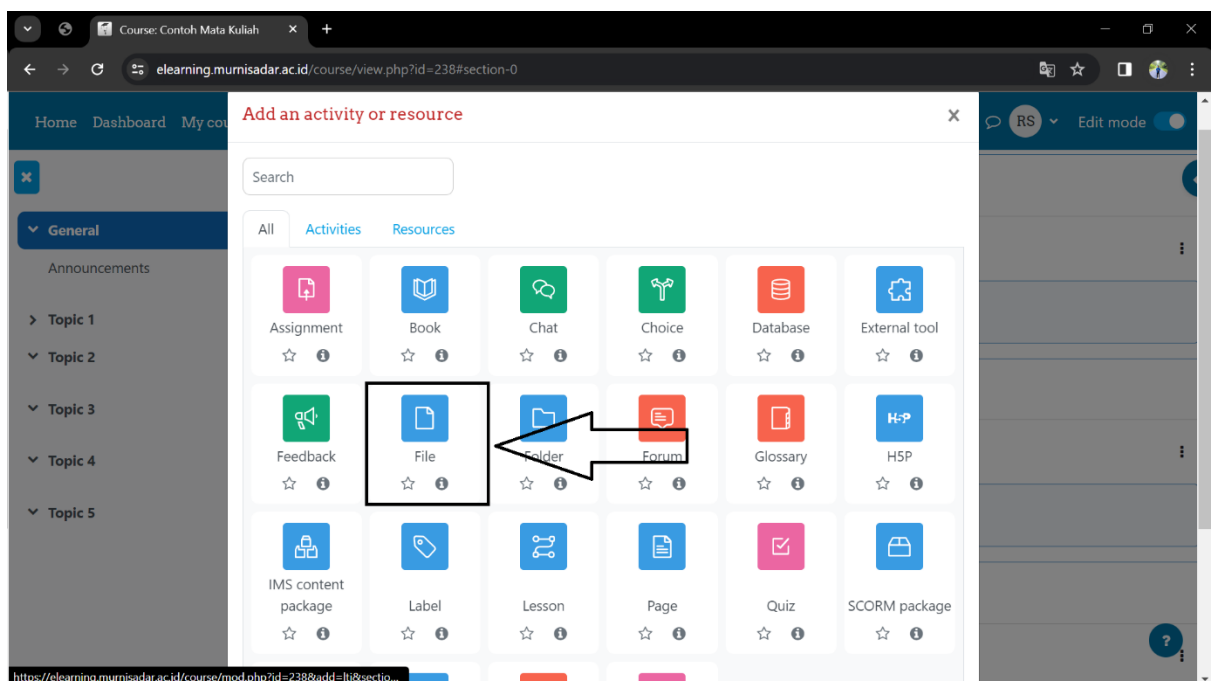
Course: Contoh Mata Kuliah

elearning.murnisadar.ac.id/course/view.php?id=238#section-0

Home Dashboard My cou

RS Edit mode

General
Announcements
Topic 1
Topic 2
Topic 3
Topic 4
Topic 5

Add an activity or resource

Search

All Activities Resources

Assignment
Book
Chat
Choice
Database
External tool
Feedback
File
Folder
Forum
Glossary
H5P
IMS content package
Label
Lesson
Page
Quiz
SCORM package

https://elearning.murnisadar.ac.id/course/mod.php?id=238&add=lti&sectio...